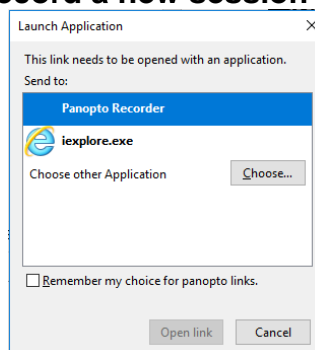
ecord a new session

Launch Application

This link needs to be opened with an application.

Send to:

Panopto Recorder

iexplore.exe

Choose other Application

Choose...

Remember my choice for panopto links.

Open link

Cancel